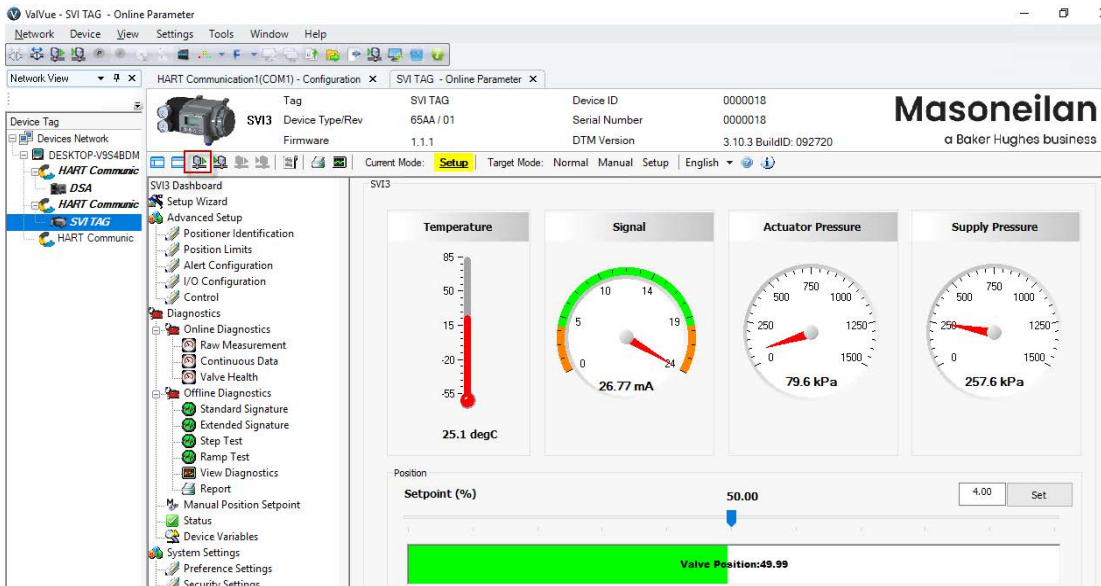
ValVue - SVI TAG - Online Parameter

Network Device View Settings Tools Window Help

Network View

HART Communication1(COM1) - Configuration ×

SVI TAG - Online Parameter ×

Device Tag

Devices Network

DESKTOP-V9S4BDM

HART Communic

DSA

HART Communic

SVI TAG

HART Communic

SVI3

| Tag | SVI TAG | Device ID | 0000018 |
|---|---|---|---|
| Device Type/Rev | 65AA / 01 | Serial Number | 0000018 |
| Firmware | 1.1.1 | DTM Version | 3.10.3 BuildID: 092720 |

Masoneilan
a Baker Hughes business

Current Mode: Setup Target Mode: Normal Manual Setup English

SVI3 Dashboard
Setup Wizard
Advanced Setup
Positioner Identification
Position Limits
Alert Configuration
I/O Configuration
Control
Diagnostics
Online Diagnostics
Raw Measurement
Continuous Data
Valve Health
Offline Diagnostics
Standard Signature
Extended Signature
Step Test
Ramp Test
View Diagnostics
Report
Manual Position Setpoint
Status
Device Variables
System Settings
Preference Settings
Security Settings

SVI3

Temperature
85
50
15
-20
-55
25.1 degC

Signal
0
5
10
14
19
24
26.77 mA

Actuator Pressure
250
500
750
1000
1250
1500
0
79.6 kPa

Supply Pressure
250
500
750
1000
1250
1500
0
257.6 kPa

Position
Setpoint (%)
50.00
4.00
Set
Valve Position:49.99